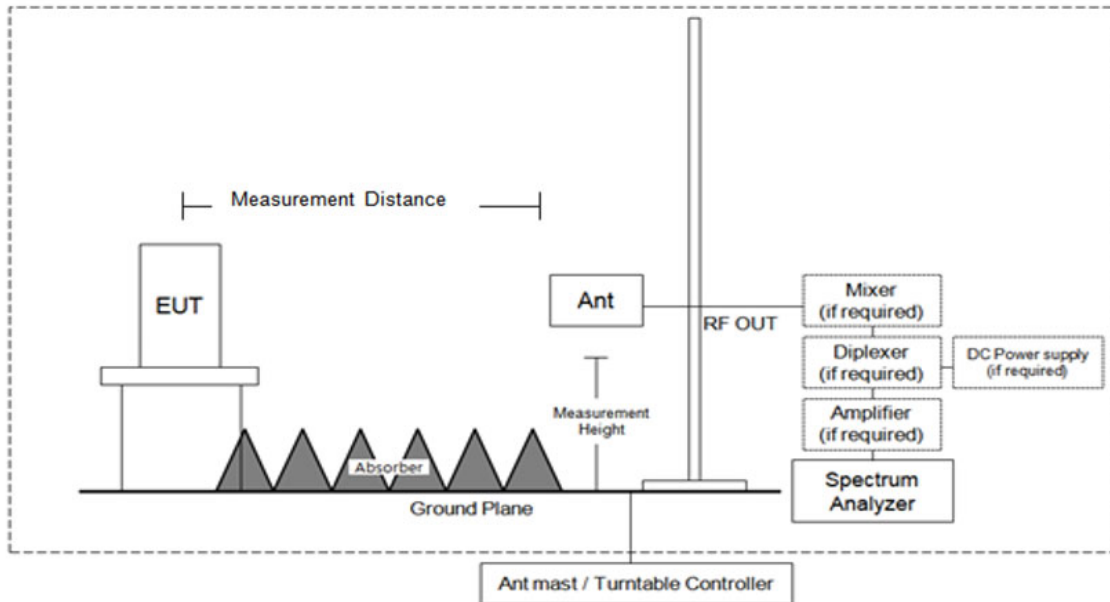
Measurement Distance

EUT

Ant

RF OUT

Mixer
(if required)

Diplexer
(if required)

DC Power supply
(if required)

Amplifier
(if required)

Measurement
Height

Absorber

Spectrum
Analyzer

Ground Plane

Ant mast / Turntable Controller